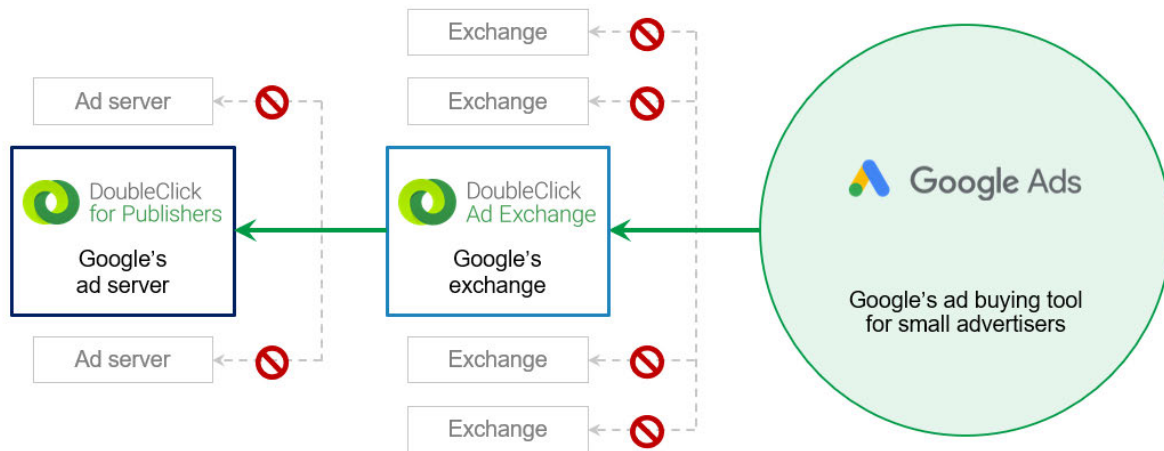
Exchange

Ad server

Exchange

DoubleClick for Publishers

Google's ad server

DoubleClick Ad Exchange

Google's exchange

Google Ads

Google's ad buying tool for small advertisers

Ad server

Exchange

Exchange